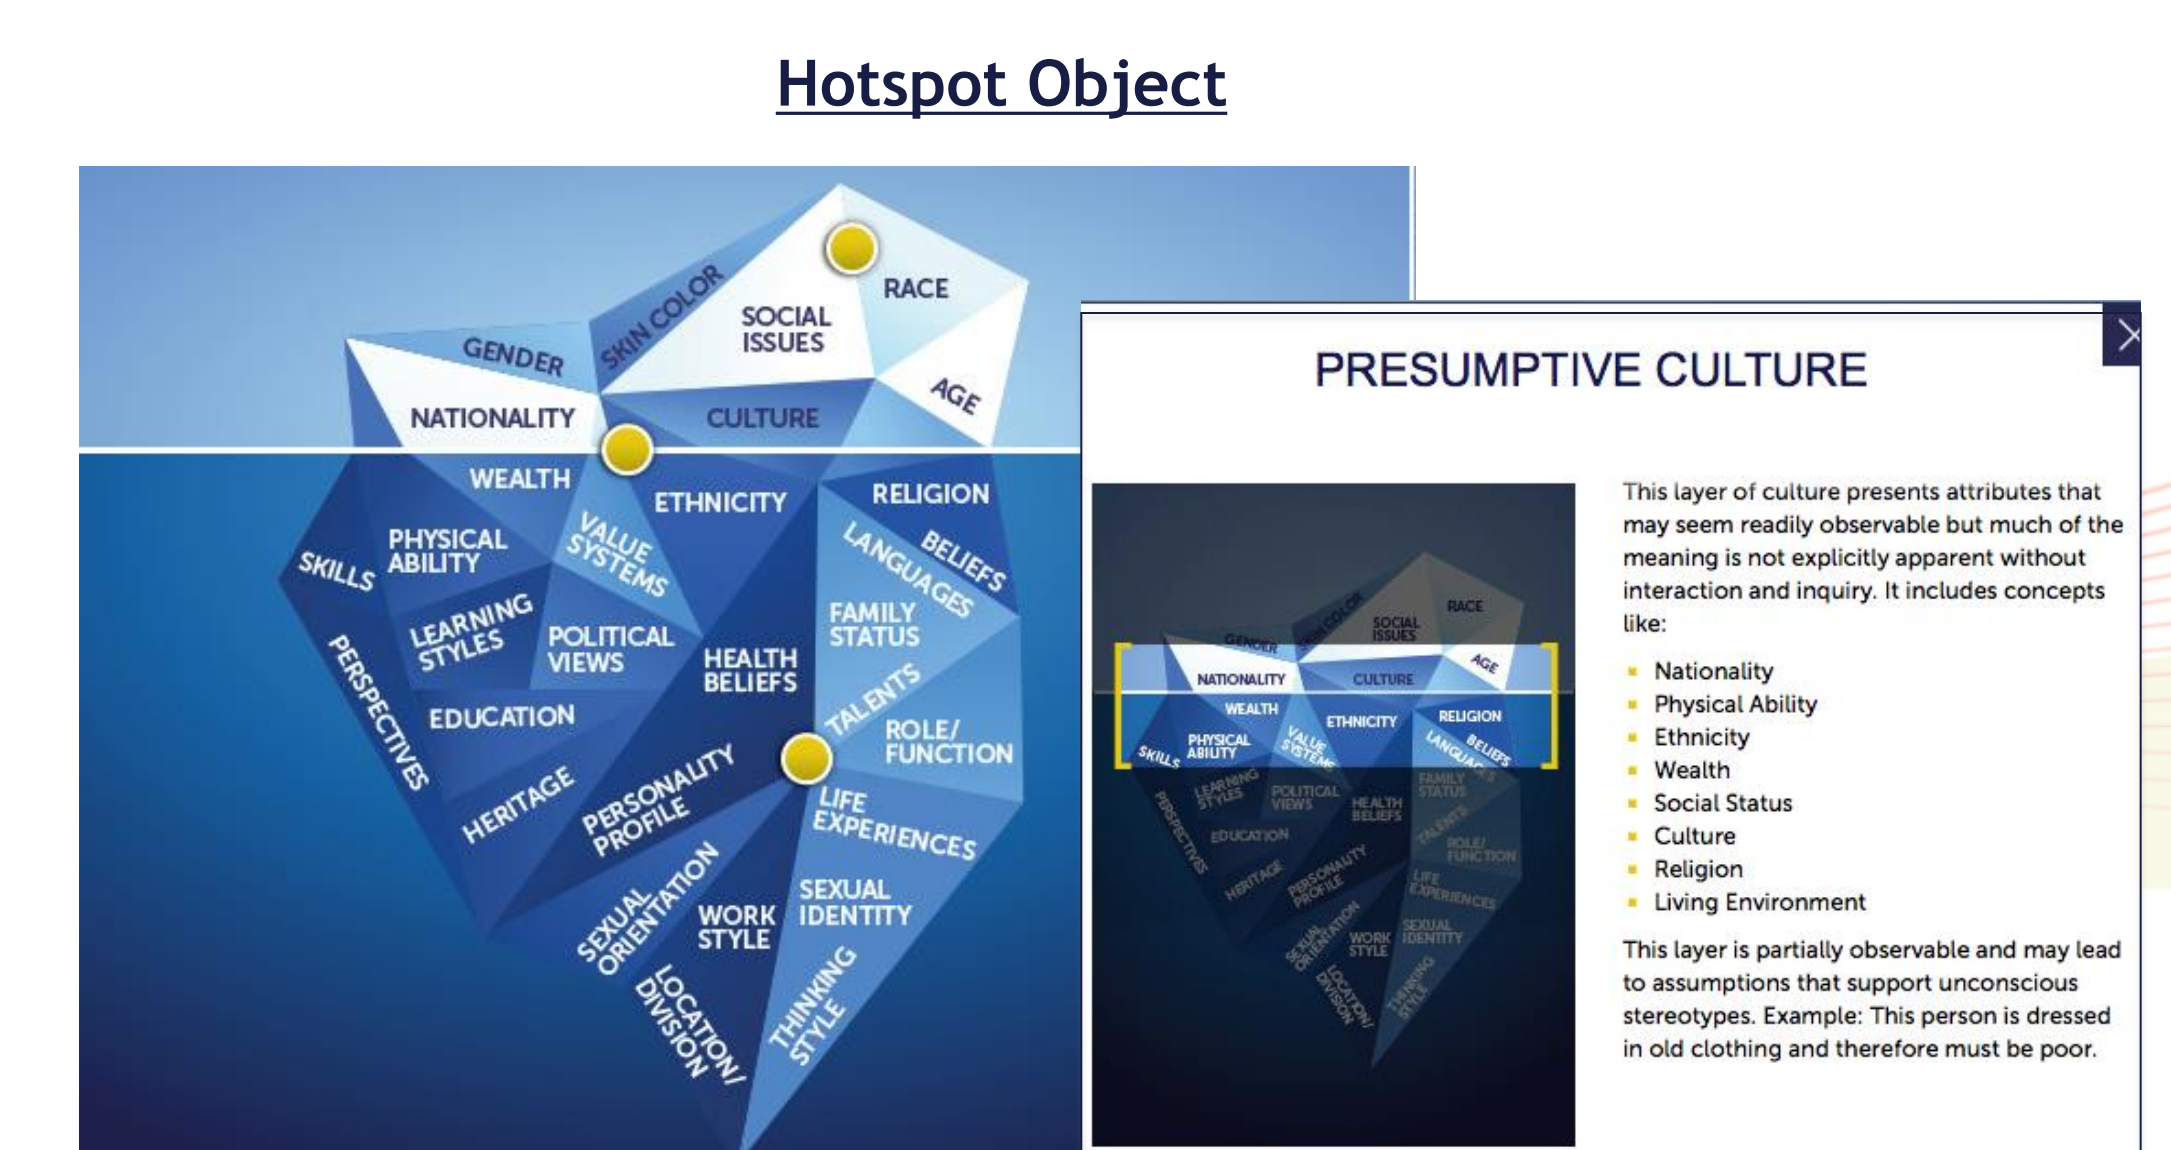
Hotspot Object

SKIN COLOR
SOCIAL ISSUES
RACE
GENDER
AGE
NATIONALITY
CULTURE
WEALTH
ETHNICITY
RELIGION
SKILLS
PHYSICAL ABILITY
VALUE SYSTEMS
LANGUAGES
BELIEFS
LEARNING STYLES
POLITICAL VIEWS
FAMILY STATUS
HEALTH BELIEFS
PERSPECTIVES
EDUCATION
TALENTS
ROLE/ FUNCTION
HERITAGE
PERSONALITY PROFILE
LIFE EXPERIENCES
SEXUAL ORIENTATION
WORK STYLE
SEXUAL IDENTITY
LOCATION/ DIVISION
THINKING STYLE

PRESUMPTIVE CULTURE

This layer of culture presents attributes that may seem readily observable but much of the meaning is not explicitly apparent without interaction and inquiry. It includes concepts like:

- Nationality
- Physical Ability
- Ethnicity
- Wealth
- Social Status
- Culture
- Religion
- Living Environment

This layer is partially observable and may lead to assumptions that support unconscious stereotypes. Example: This person is dressed in old clothing and therefore must be poor.